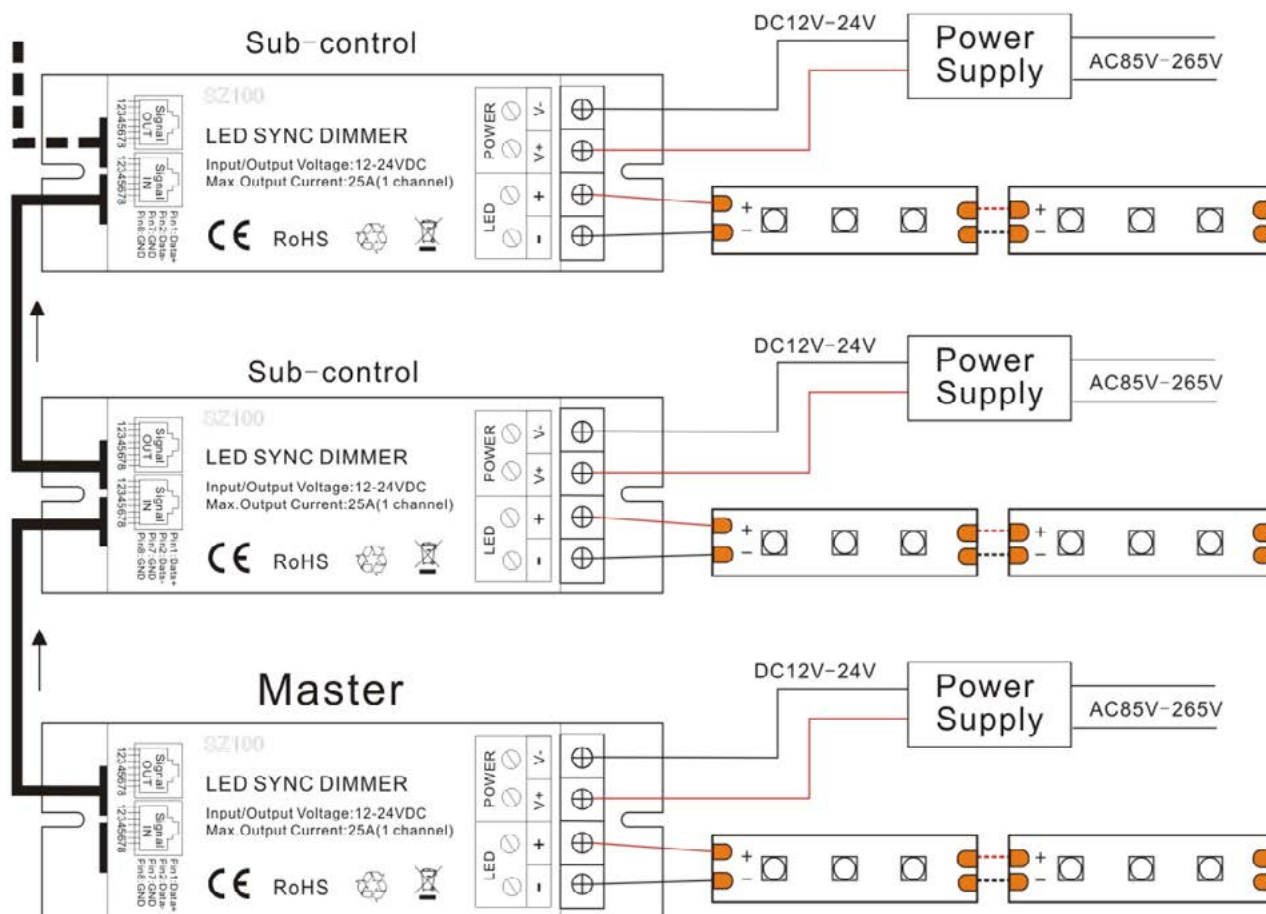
Sub-control

DC12V-24V

Power Supply

AC85V-265V

SZ100

12345678 Signal OUT

12345678 Signal IN

Pin1:Data+ Pin2:Data- Pin7:GND Pin8:GND

LED SYNC DIMMER

Input/Output Voltage:12-24VDC
Max.Output Current:25A(1 channel)

CE RoHS

POWER V- V+

LED + -

+ −

+ −

Sub-control

DC12V-24V

Power Supply

AC85V-265V

SZ100

12345678 Signal OUT

12345678 Signal IN

Pin1:Data+ Pin2:Data- Pin7:GND Pin8:GND

LED SYNC DIMMER

Input/Output Voltage:12-24VDC
Max.Output Current:25A(1 channel)

CE RoHS

POWER V- V+

LED + -

+ −

+ −

Master

DC12V-24V

Power Supply

AC85V-265V

SZ100

12345678 Signal OUT

12345678 Signal IN

Pin1:Data+ Pin2:Data- Pin7:GND Pin8:GND

LED SYNC DIMMER

Input/Output Voltage:12-24VDC
Max.Output Current:25A(1 channel)

CE RoHS

POWER V- V+

LED + -

+ −

+ −